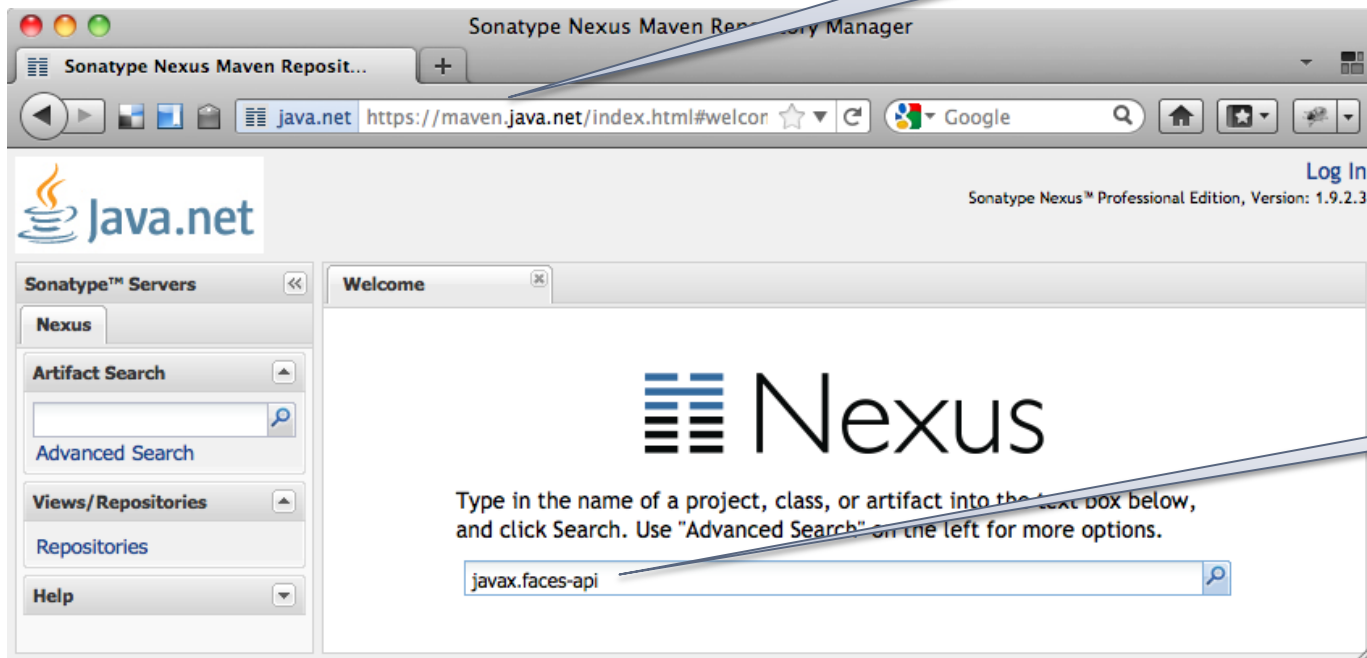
Sonatype Nexus Maven Re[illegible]ory Manager

Sonatype Nexus Maven Reposit...

+

java.net https://maven.java.net/index.html#welcon

Google

Java.net

Log In

Sonatype Nexus™ Professional Edition, Version: 1.9.2.3

Sonatype™ Servers

Nexus

Artifact Search

Advanced Search

Views/Repositories

Repositories

Help

Welcome

Nexus

Type in the name of a project, class, or artifact into the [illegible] box below, and click Search. Use "Advanced Search" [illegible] the left for more options.

javax.faces-api